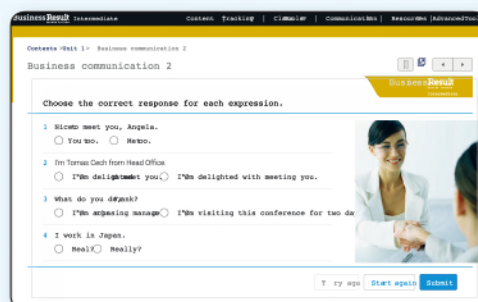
Business Result Intermediate
Content Tracking Calendar Communication Resources AdvancedTools

Contents <Unit 1> Business communication 2

Business communication 2

Business Result Intermediate

Choose the correct response for each expression.

1 Nice to meet you, Angela.
You too. Me too.

2 I'm Tomas Cech from Head Office.
I'm delighted to meet you. I'm delighted with meeting you.

3 What do you do, ask?
I'm a sales manager. I'm visiting this conference for two da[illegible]

4 I work in Japan.
Really? Really?

Try again Start again Submit